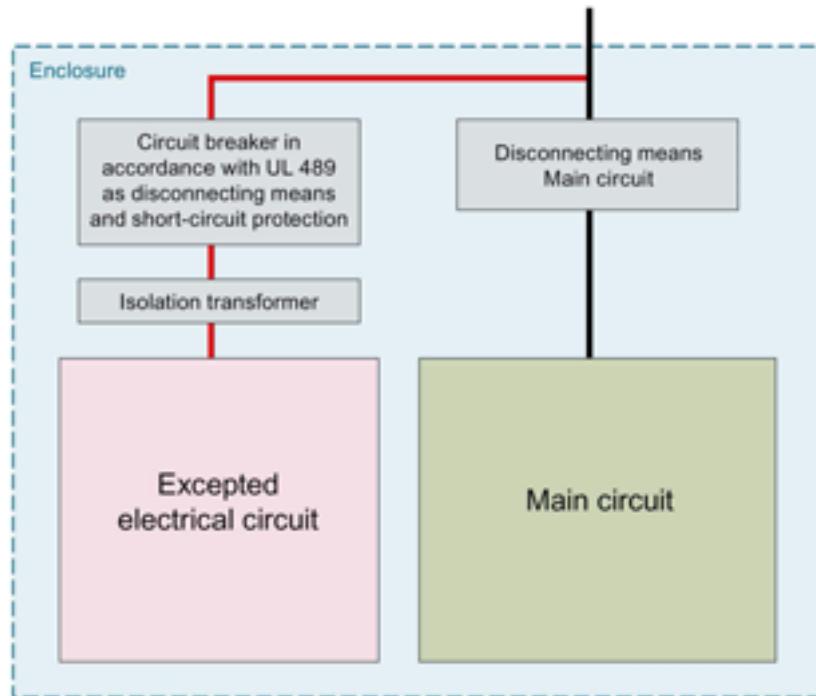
Enclosure

Circuit breaker in accordance with UL 489 as disconnecting means and short-circuit protection

Disconnecting means Main circuit

Isolation transformer

Excepted electrical circuit

Main circuit